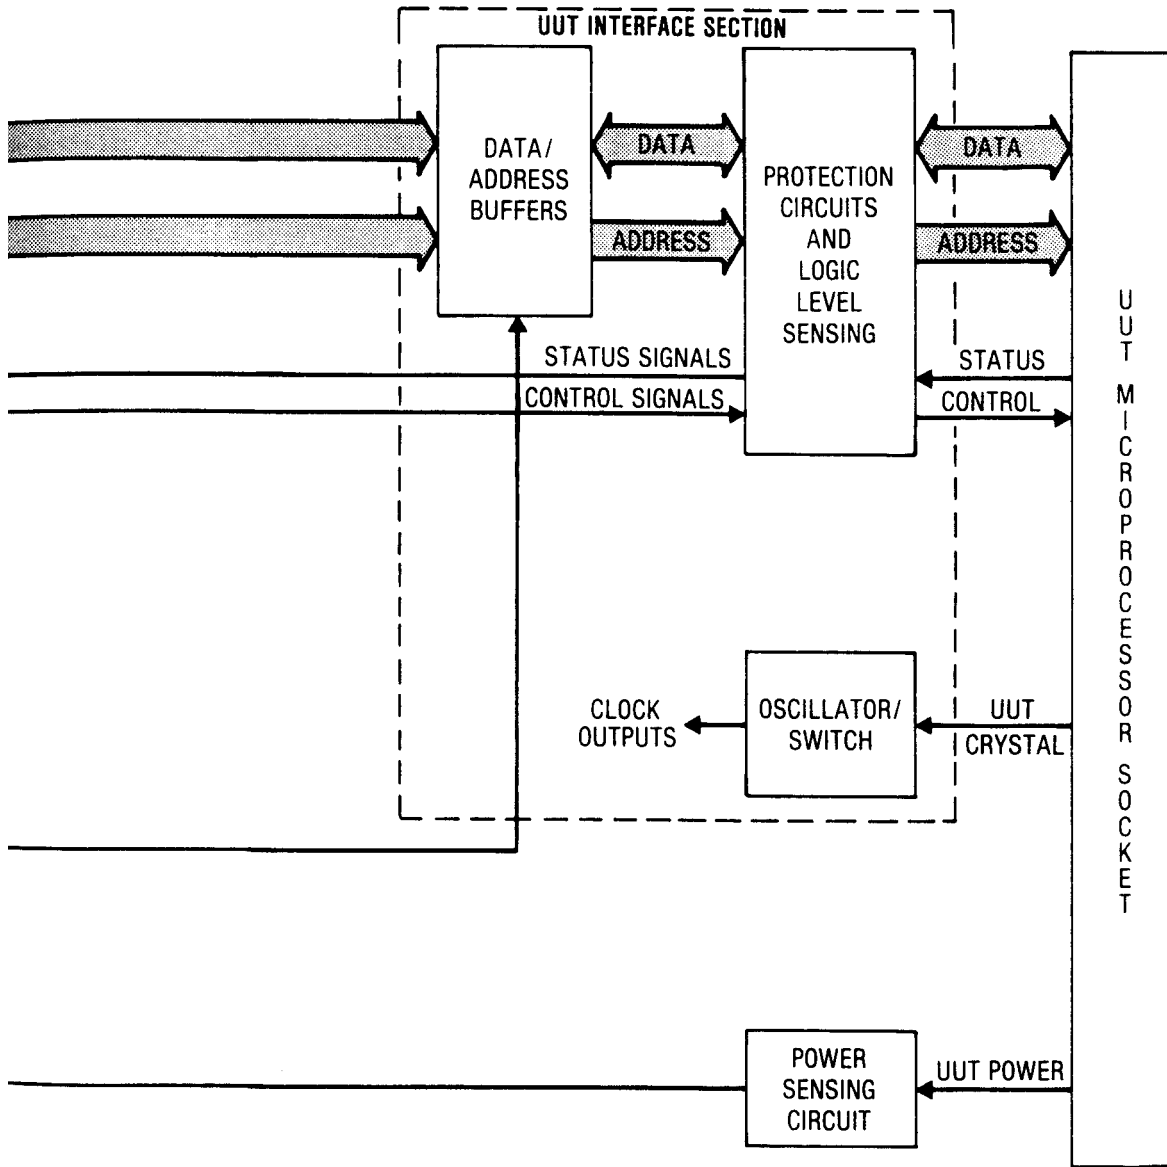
UUT INTERFACE SECTION

DATA/ ADDRESS BUFFERS

DATA

ADDRESS

PROTECTION CIRCUITS AND LOGIC LEVEL SENSING

DATA

ADDRESS

STATUS SIGNALS

CONTROL SIGNALS

STATUS

CONTROL

UUT MICROPROCESSOR SOCKET

CLOCK OUTPUTS

OSCILLATOR/ SWITCH

UUT CRYSTAL

POWER SENSING CIRCUIT

UUT POWER